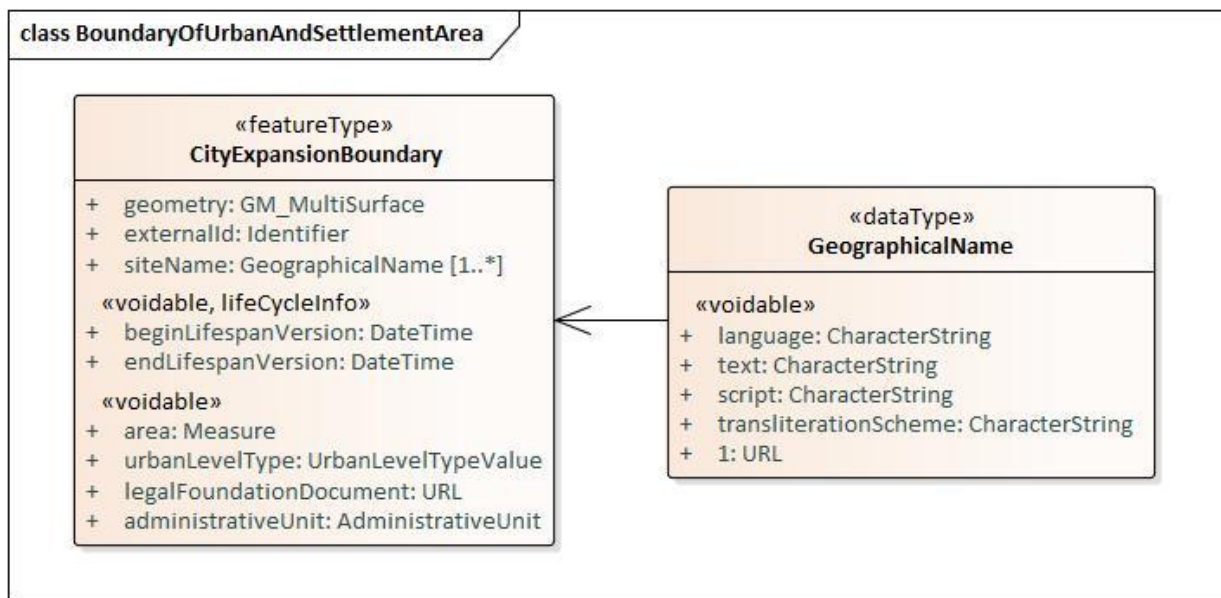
class BoundaryOfUrbanAndSettlementArea

«featureType»
CityExpansionBoundary

+ geometry: GM_MultiSurface
+ externalId: Identifier
+ siteName: GeographicalName [1..*]

«voidable, lifeCycleInfo»
+ beginLifespanVersion: DateTime
+ endLifespanVersion: DateTime

«voidable»
+ area: Measure
+ urbanLevelType: UrbanLevelTypeValue
+ legalFoundationDocument: URL
+ administrativeUnit: AdministrativeUnit

«dataType»
GeographicalName

«voidable»
+ language: CharacterString
+ text: CharacterString
+ script: CharacterString
+ transliterationScheme: CharacterString
+ 1: URL